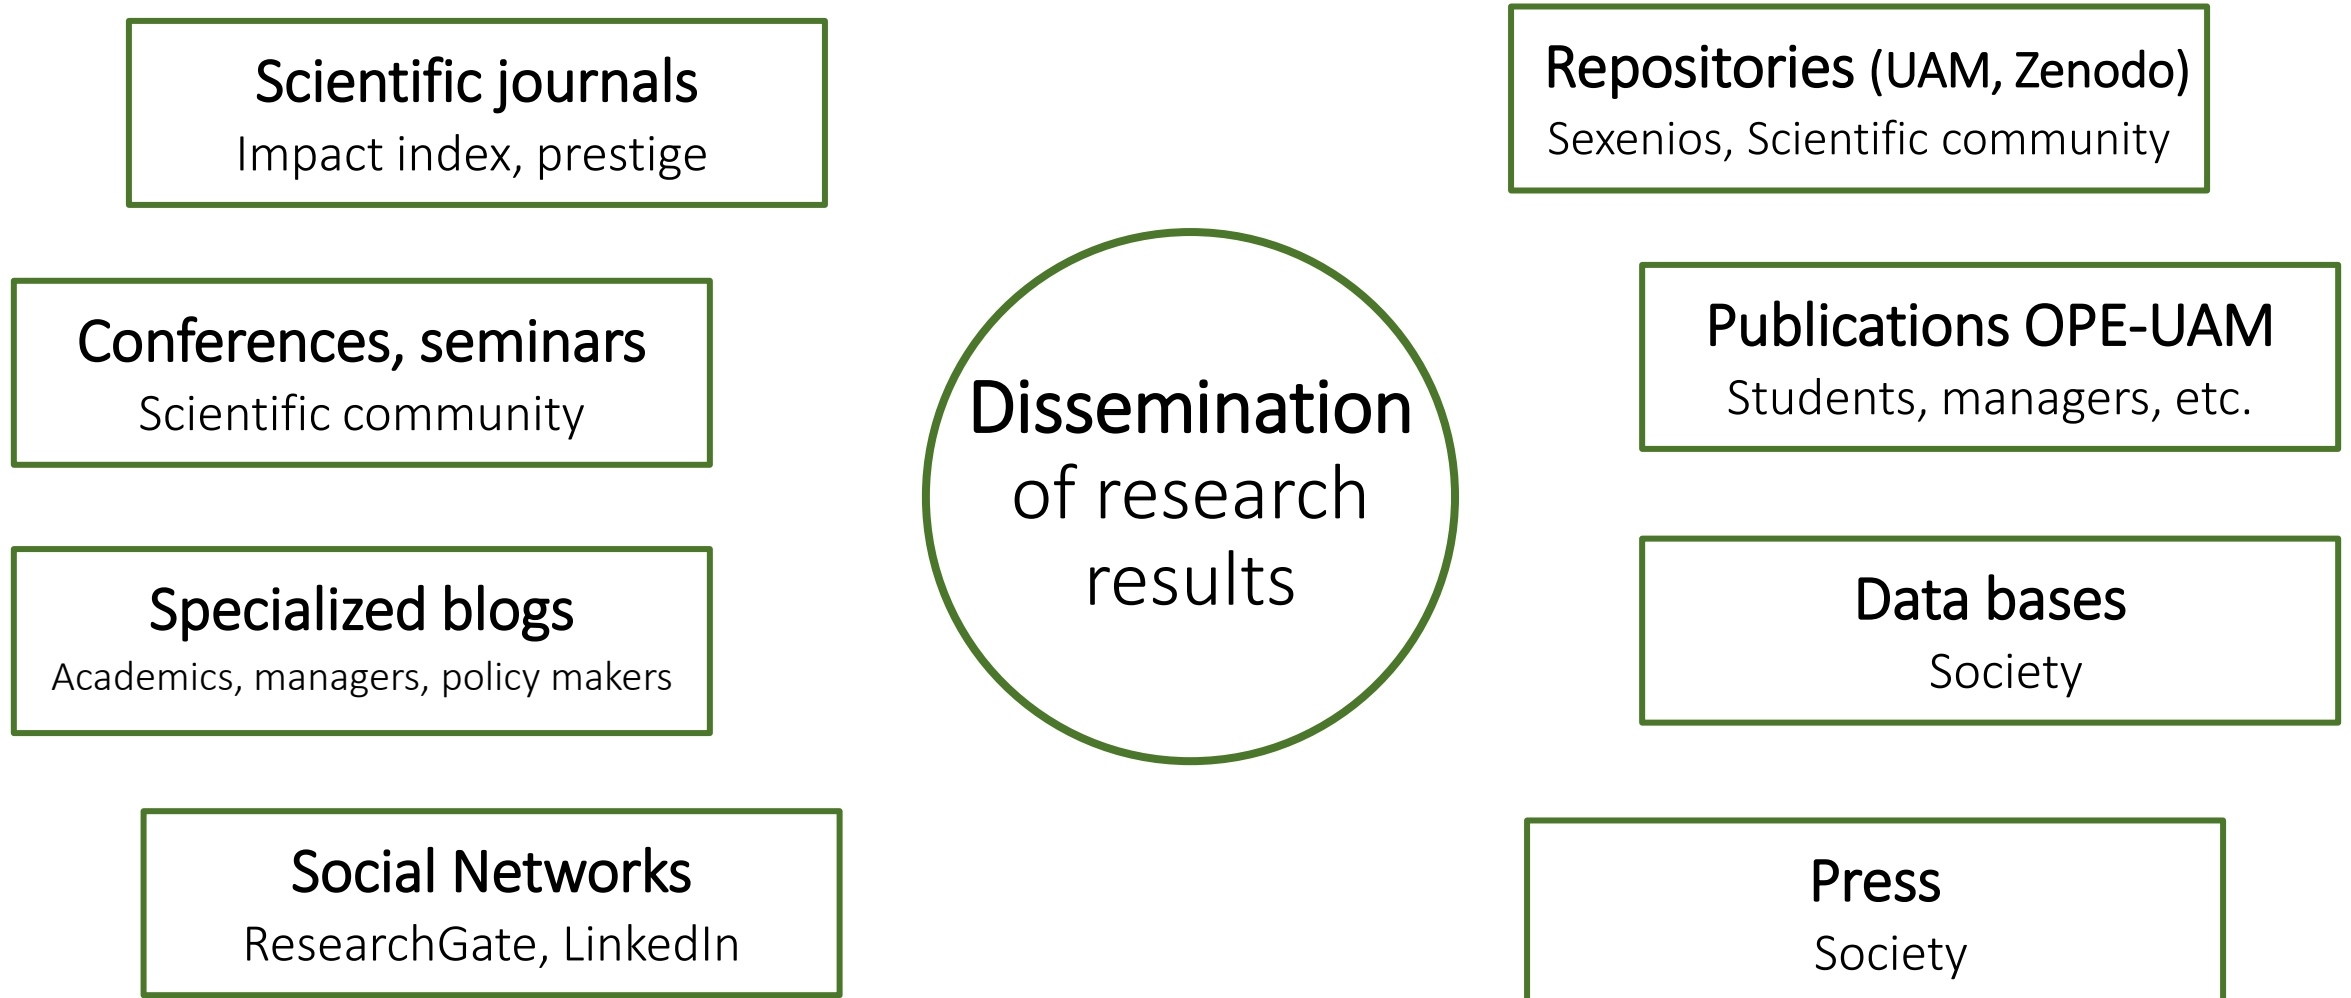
Scientific journals
Impact index, prestige

Repositories (UAM, Zenodo)
Sexenios, Scientific community

Conferences, seminars
Scientific community

Dissemination of research results

Publications OPE-UAM
Students, managers, etc.

Specialized blogs
Academics, managers, policy makers

Data bases
Society

Social Networks
ResearchGate, LinkedIn

Press
Society